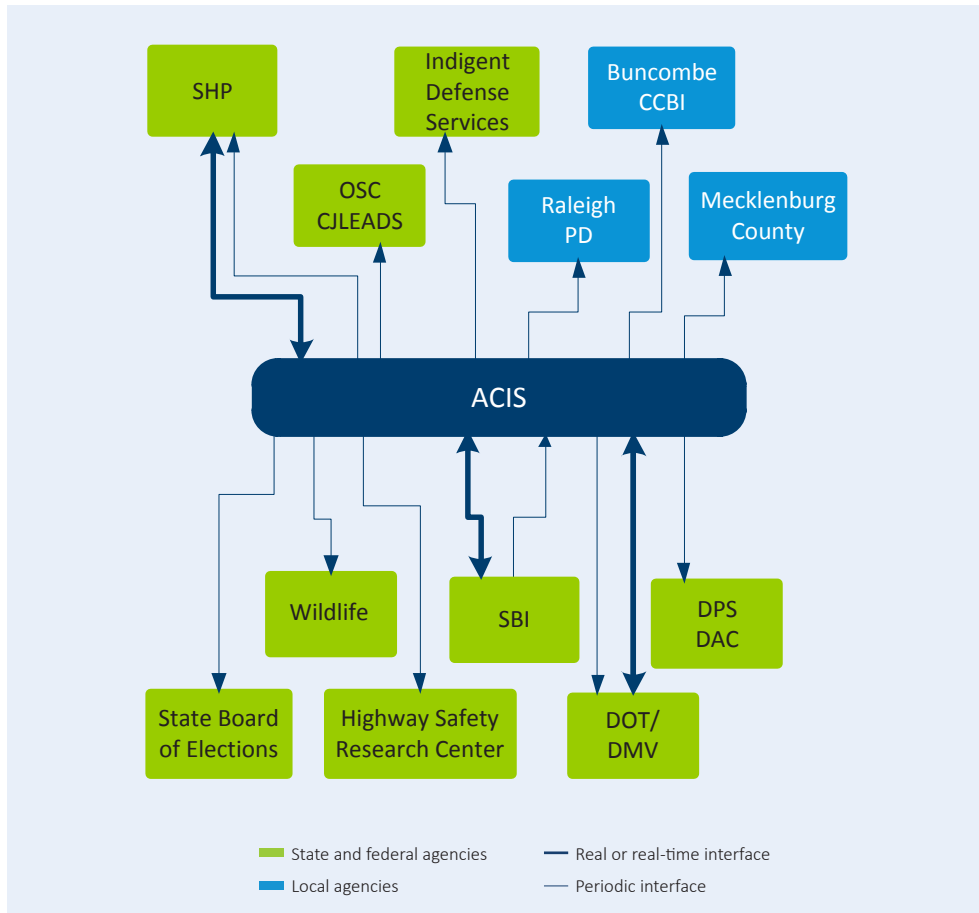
SHP

Indigent Defense Services

Buncombe CCBI

OSC CJLEADS

Raleigh PD

Mecklenburg County

ACIS

Wildlife

SBI

DPS DAC

State Board of Elections

Highway Safety Research Center

DOT/ DMV

State and federal agencies

Local agencies

Real or real-time interface

Periodic interface